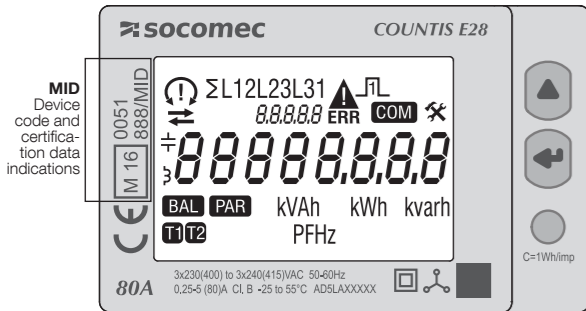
MID
Device code and certification data indications

socomec
COUNTIS E28

0051
888/MID
M 16
CE

ΣL12L23L31
8.8.8.8.8 ERR COM
8888888.8
BAL PAR kVAh kWh kvarh
T1 T2 PFHz

C=1Wh/imp

80A
3x230(400) to 3x240(415)VAC 50-60Hz
0.25-5 (80)A Cl. B -25 to 55°C AD5LAXXXXX